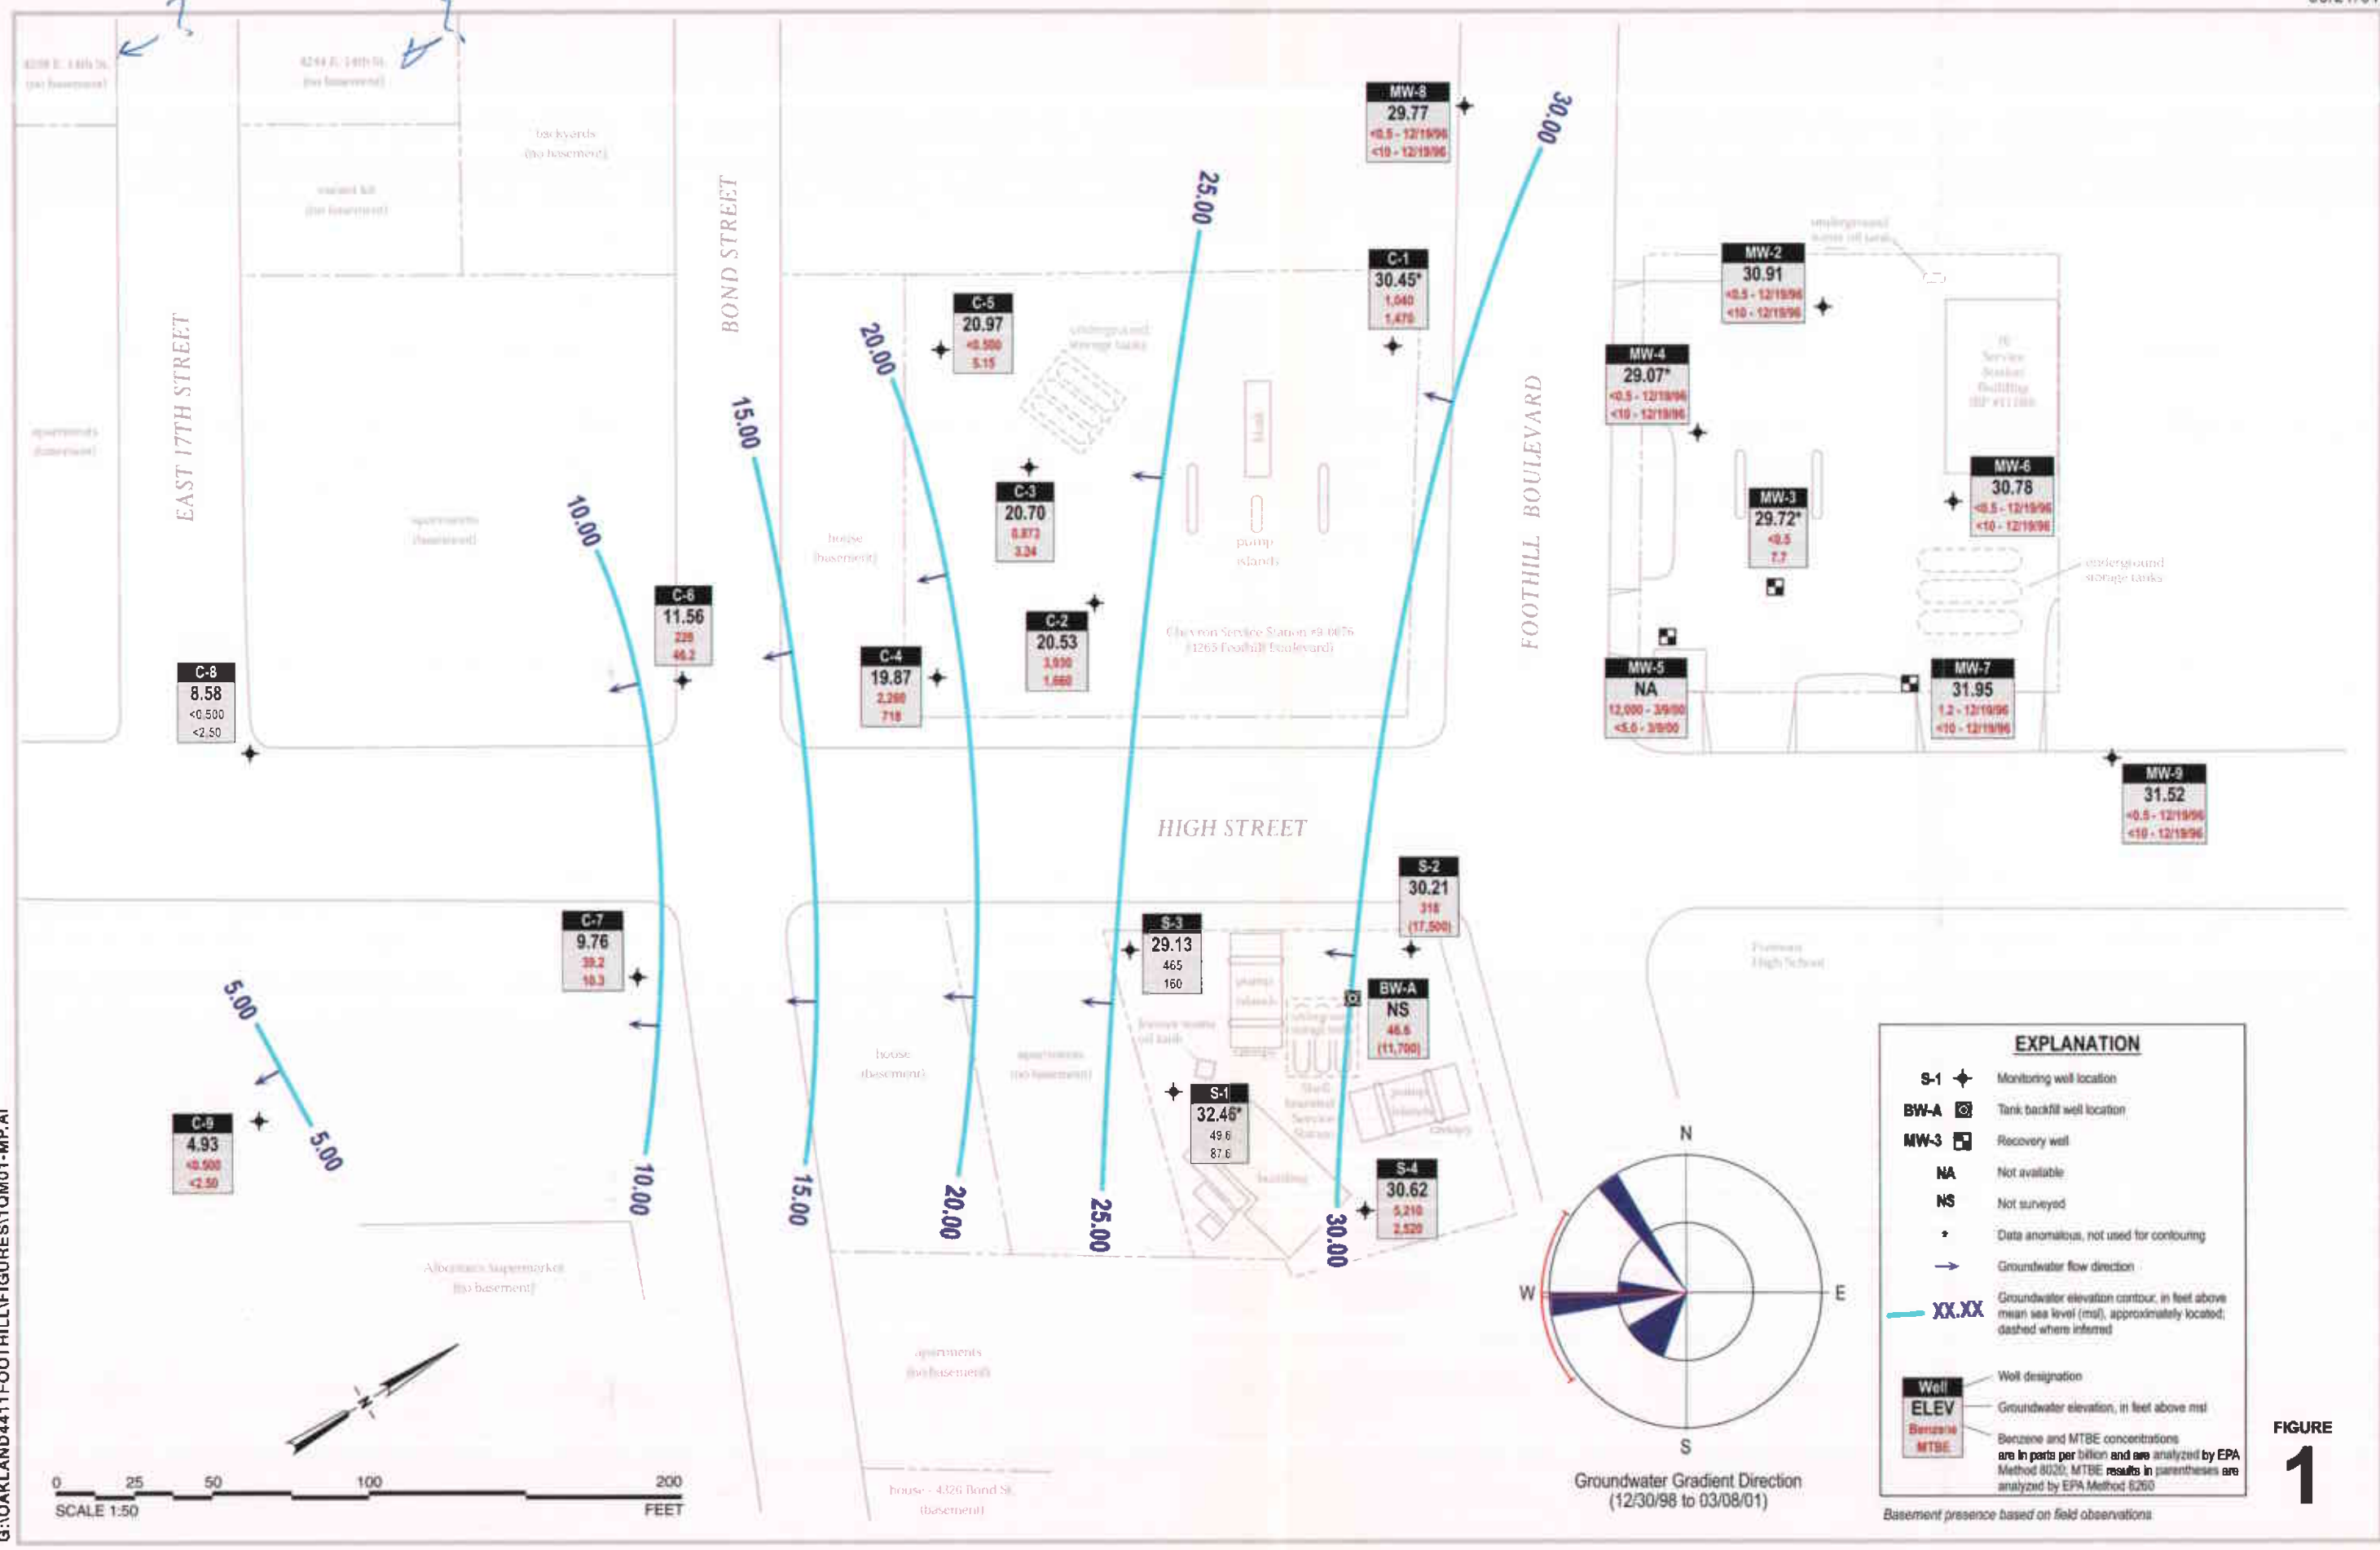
4238 E. 14th St. (no basement)

4244 E. 14th St. (no basement)

backyards (no basement)

vacant lot (no basement)

BOND STREET

EAST 17TH STREET

apartments (basement)

apartments (basement)

MW-8
29.77
<0.5 - 12/19/96
<10 - 12/19/96

30.00

25.00

C-1
30.45*
1,040
1,470

C-5
20.97
<0.500
5.15

20.00

underground storage tanks

15.00

C-3
20.70
0.873
3.34

10.00

house (basement)

pump islands

C-6
11.56
220
46.2

C-2
20.53
3,930
1,660

Chevron Service Station #9-0076 (1265 Foothill Boulevard)

C-4
19.87
2,260
718

C-8
8.58
<0.500
<2.50

FOOTHILL BOULEVARD

MW-2
30.91
<0.5 - 12/19/96
<10 - 12/19/96

underground waste oil tank

MW-4
29.07*
<0.5 - 12/19/96
<10 - 12/19/96

Service Station Building

MW-3
29.72*
<0.5
7.7

MW-6
30.78
<0.5 - 12/19/96
<10 - 12/19/96

underground storage tanks

MW-5
NA
12,000 - 3/9/00
<5.0 - 3/9/00

MW-7
31.95
1.2 - 12/19/96
<10 - 12/19/96

MW-9
31.52
<0.5 - 12/19/96
<10 - 12/19/96

HIGH STREET

S-2
30.21
318
(17,500)

S-3
29.13
465
160

C-7
9.76
39.2
10.3

BW-A
NS
46.6
(11,700)

house (basement)

apartments (no basement)

former waste oil tank

S-1
32.46*
49.6
87.6

Shell Service Station

S-4
30.62
5,210
2,520

5.00

C-9
4.93
<0.500
<2.50

5.00

10.00

15.00

20.00

25.00

30.00

Fremont High School

Albertson's Supermarket (no basement)

apartments (no basement)

house - 4326 Bond St. (basement)

N
W
E
S

Groundwater Gradient Direction
(12/30/98 to 03/08/01)

EXPLANATION
S-1 Monitoring well location
BW-A Tank backfill well location
MW-3 Recovery well
NA Not available
NS Not surveyed
* Data anomalous, not used for contouring
Groundwater flow direction
XX.XX Groundwater elevation contour, in feet above mean sea level (msl), approximately located; dashed where inferred

Well
ELEV
Benzene
MTBE
Well designation
Groundwater elevation, in feet above msl
Benzene and MTBE concentrations are in parts per billion and are analyzed by EPA Method 8020; MTBE results in parentheses are analyzed by EPA Method 8260

Basement presence based on field observations

FIGURE
1

0 25 50 100 200
SCALE 1:50
FEET

G:\OAKLAND4411\FOOTHILL\FIGURES\1GM01-MP.AI